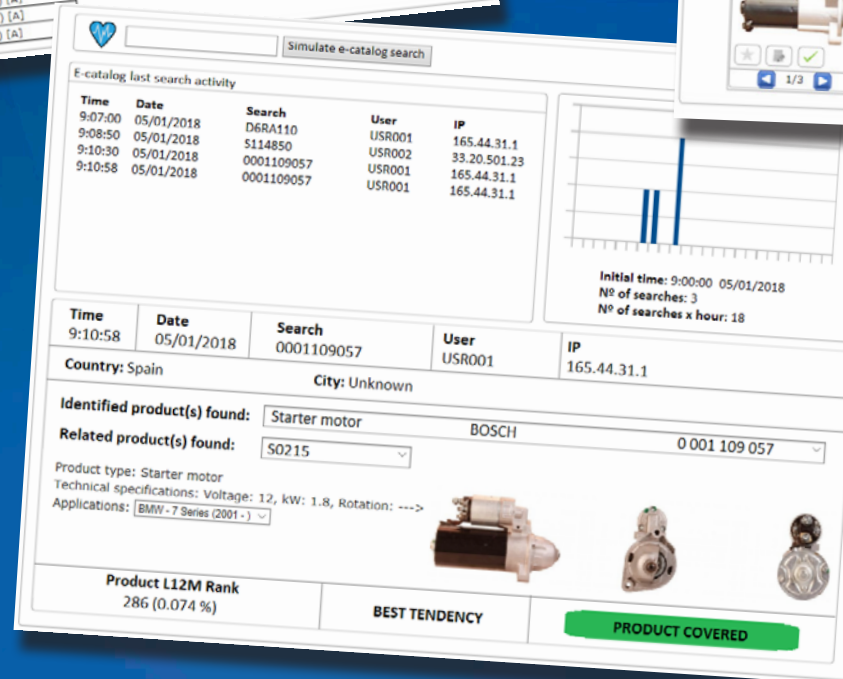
Simulate e-catalog search

E-catalog last search activity

| Time | Date | Search | User | IP |
|---|---|---|---|---|
| 9:07:00 | 05/01/2018 | D6RA110 | USR001 | 165.44.31.1 |
| 9:08:50 | 05/01/2018 | S114850 | USR002 | 33.20.501.23 |
| 9:10:30 | 05/01/2018 | 0001109057 | USR001 | 165.44.31.1 |
| 9:10:58 | 05/01/2018 | 0001109057 | USR001 | 165.44.31.1 |

Initial time: 9:00:00 05/01/2018
Nº of searches: 3
Nº of searches x hour: 18

1/3

| Time | Date | Search | User | IP |
|---|---|---|---|---|
| 9:10:58 | 05/01/2018 | 0001109057 | USR001 | 165.44.31.1 |

Country: Spain
City: Unknown

Identified product(s) found: Starter motor BOSCH 0 001 109 057
Related product(s) found: S0215

Product type: Starter motor
Technical specifications: Voltage: 12, kW: 1.8, Rotation: --->
Applications: BMW - 7 Series (2001 - )

Product L12M Rank
286 (0.074 %)

BEST TENDENCY

PRODUCT COVERED